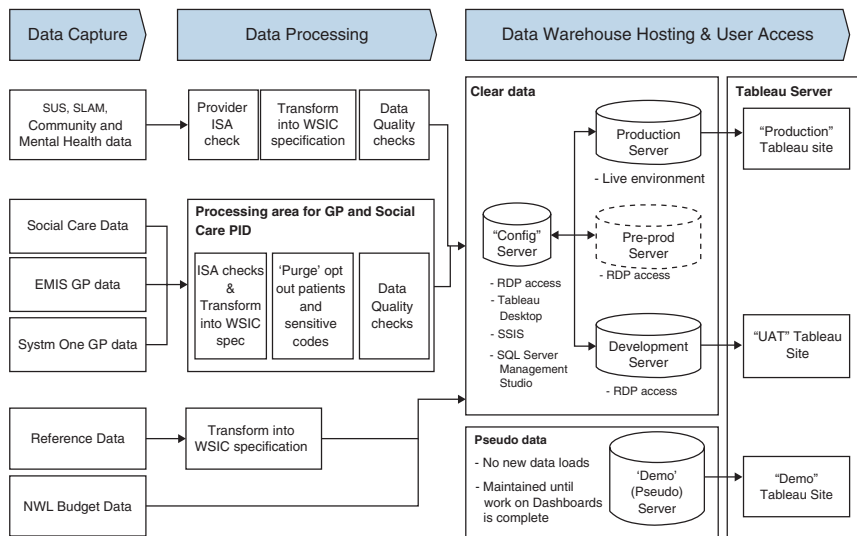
Data Capture

Data Processing

Data Warehouse Hosting & User Access

SUS, SLAM, Community and Mental Health data

Provider ISA check

Transform into WSIC specification

Data Quality checks

Social Care Data

EMIS GP data

Systm One GP data

Processing area for GP and Social Care PID

ISA checks & Transform into WSIC spec

'Purge' opt out patients and sensitive codes

Data Quality checks

Reference Data

Transform into WSIC specification

NWL Budget Data

Clear data

"Config" Server

- RDP access
- Tableau Desktop
- SSIS
- SQL Server Management Studio

Production Server

- Live environment

Pre-prod Server

- RDP access

Development Server

- RDP access

Pseudo data

- No new data loads
- Maintained until work on Dashboards is complete

'Demo' (Pseudo) Server

Tableau Server

"Production" Tableau site

"UAT" Tableau Site

"Demo" Tableau Site